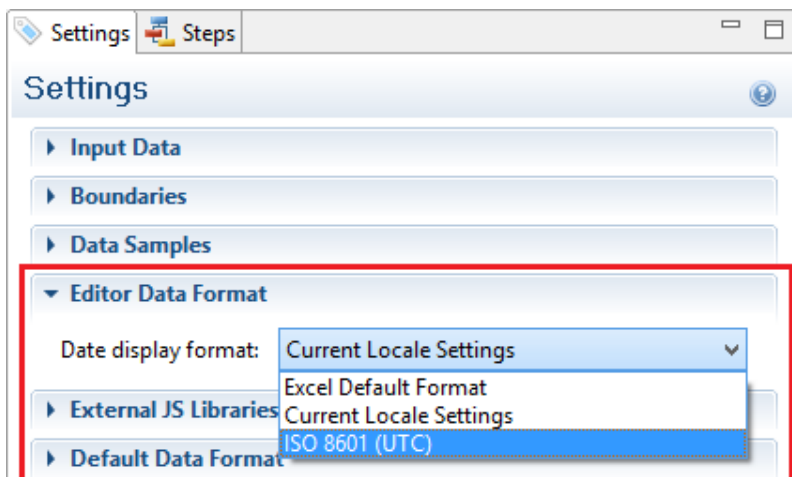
Settings Steps

Settings

Input Data

Boundaries

Data Samples

Editor Data Format

Date display format: Current Locale Settings

Excel Default Format
Current Locale Settings
ISO 8601 (UTC)

External JS Libraries

Default Data Format